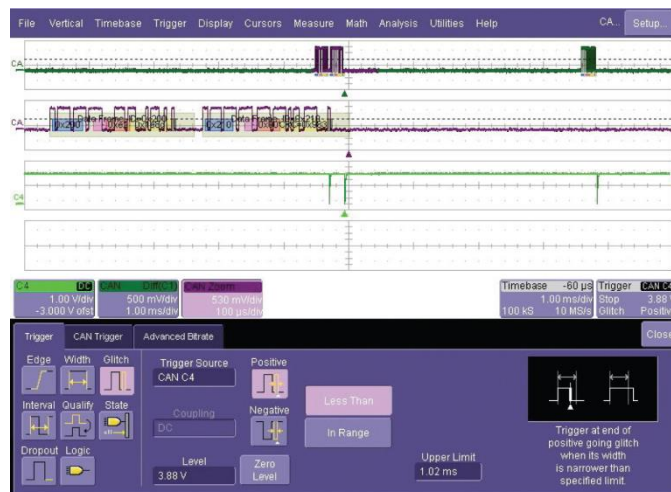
File Vertical Timebase Trigger Display Cursors Measure Math Analysis Utilities Help CA... Setup...

CA

CA

C4

C4 DC
1.00 V/div
-3.000 V ofst

CAN Diff(C1)
500 mV/div
1.00 ms/div

CAN Zoom
530 mV/div
100 µs/div

Timebase -60 µs
1.00 ms/div
100 kS 10 MS/s

Trigger CAN C4
Stop 3.88 V
Glitch Positive

Trigger CAN Trigger Advanced Bitrate Close

Edge Width Glitch
Interval Qualify State
Dropout Logic

Trigger Source
CAN C4

Coupling
DC

Level
3.88 V

Positive
Negative

Zero Level

Less Than
In Range

Upper Limit
1.02 ms

Trigger at end of positive going glitch when its width is narrower than specified limit.